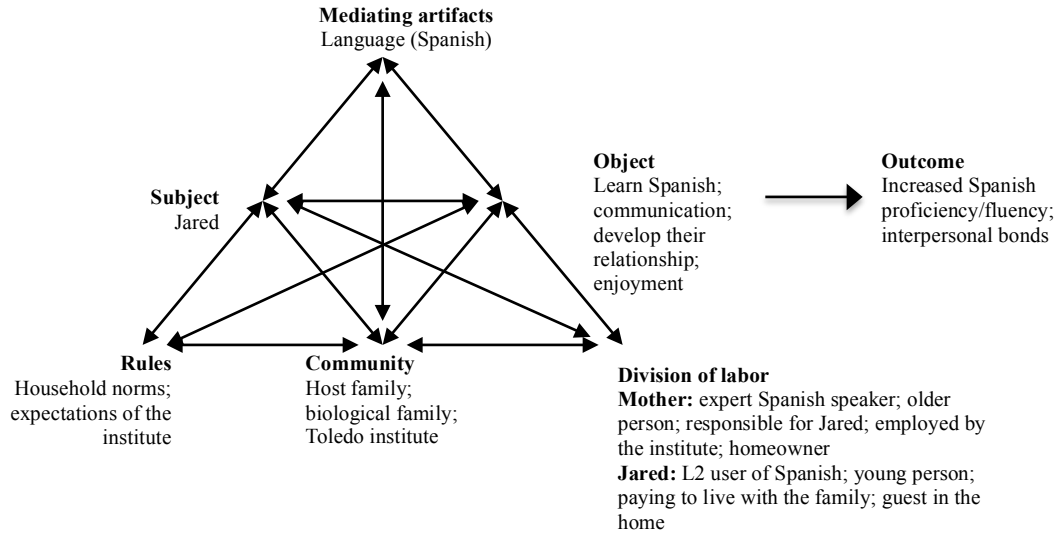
Mediating artifacts
Language (Spanish)

Subject
Jared

Object
Learn Spanish; communication; develop their relationship; enjoyment

Outcome
Increased Spanish proficiency/fluency; interpersonal bonds

Rules
Household norms; expectations of the institute

Community
Host family; biological family; Toledo institute

Division of labor
Mother: expert Spanish speaker; older person; responsible for Jared; employed by the institute; homeowner
Jared: L2 user of Spanish; young person; paying to live with the family; guest in the home